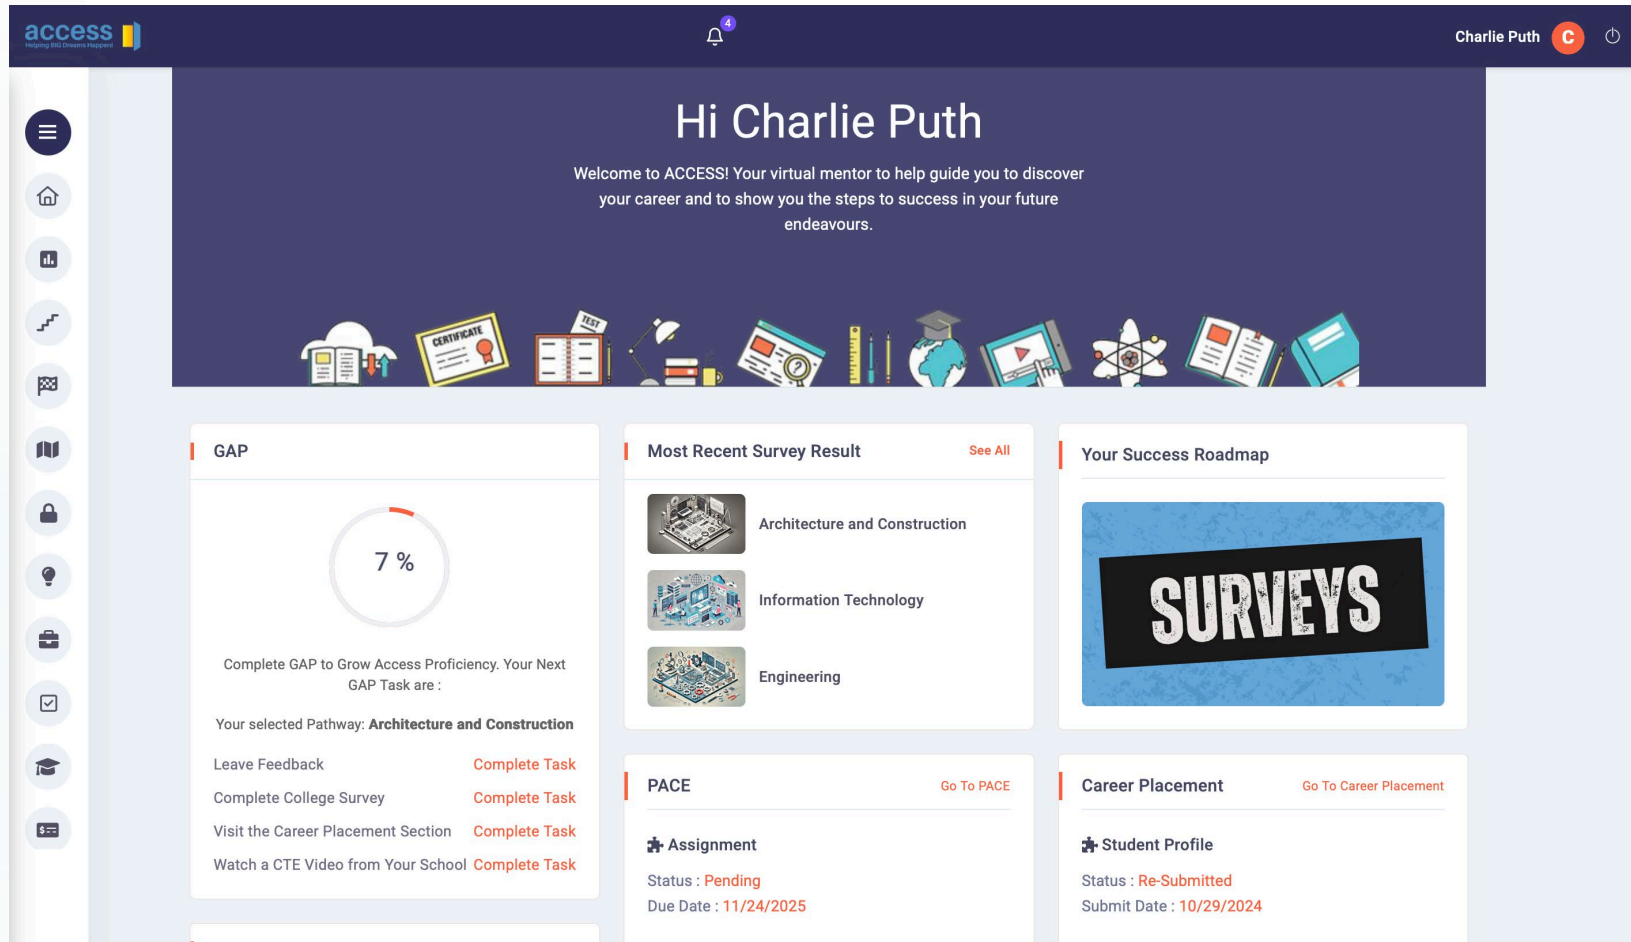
access
Helping BIG Dreams Happen

4

Charlie Puth C

Hi Charlie Puth

Welcome to ACCESS! Your virtual mentor to help guide you to discover your career and to show you the steps to success in your future endeavours.

CERTIFICATE

TEST

GAP

7 %

Complete GAP to Grow Access Proficiency. Your Next GAP Task are :

Your selected Pathway: **Architecture and Construction**

| | |
|---|---|
| Leave Feedback | Complete Task |
| Complete College Survey | Complete Task |
| Visit the Career Placement Section | Complete Task |
| Watch a CTE Video from Your School | Complete Task |

Most Recent Survey Result See All

Architecture and Construction

Information Technology

Engineering

Your Success Roadmap

SURVEYS

PACE Go To PACE

Assignment

Status : Pending

Due Date : 11/24/2025

Career Placement Go To Career Placement

Student Profile

Status : Re-Submitted

Submit Date : 10/29/2024